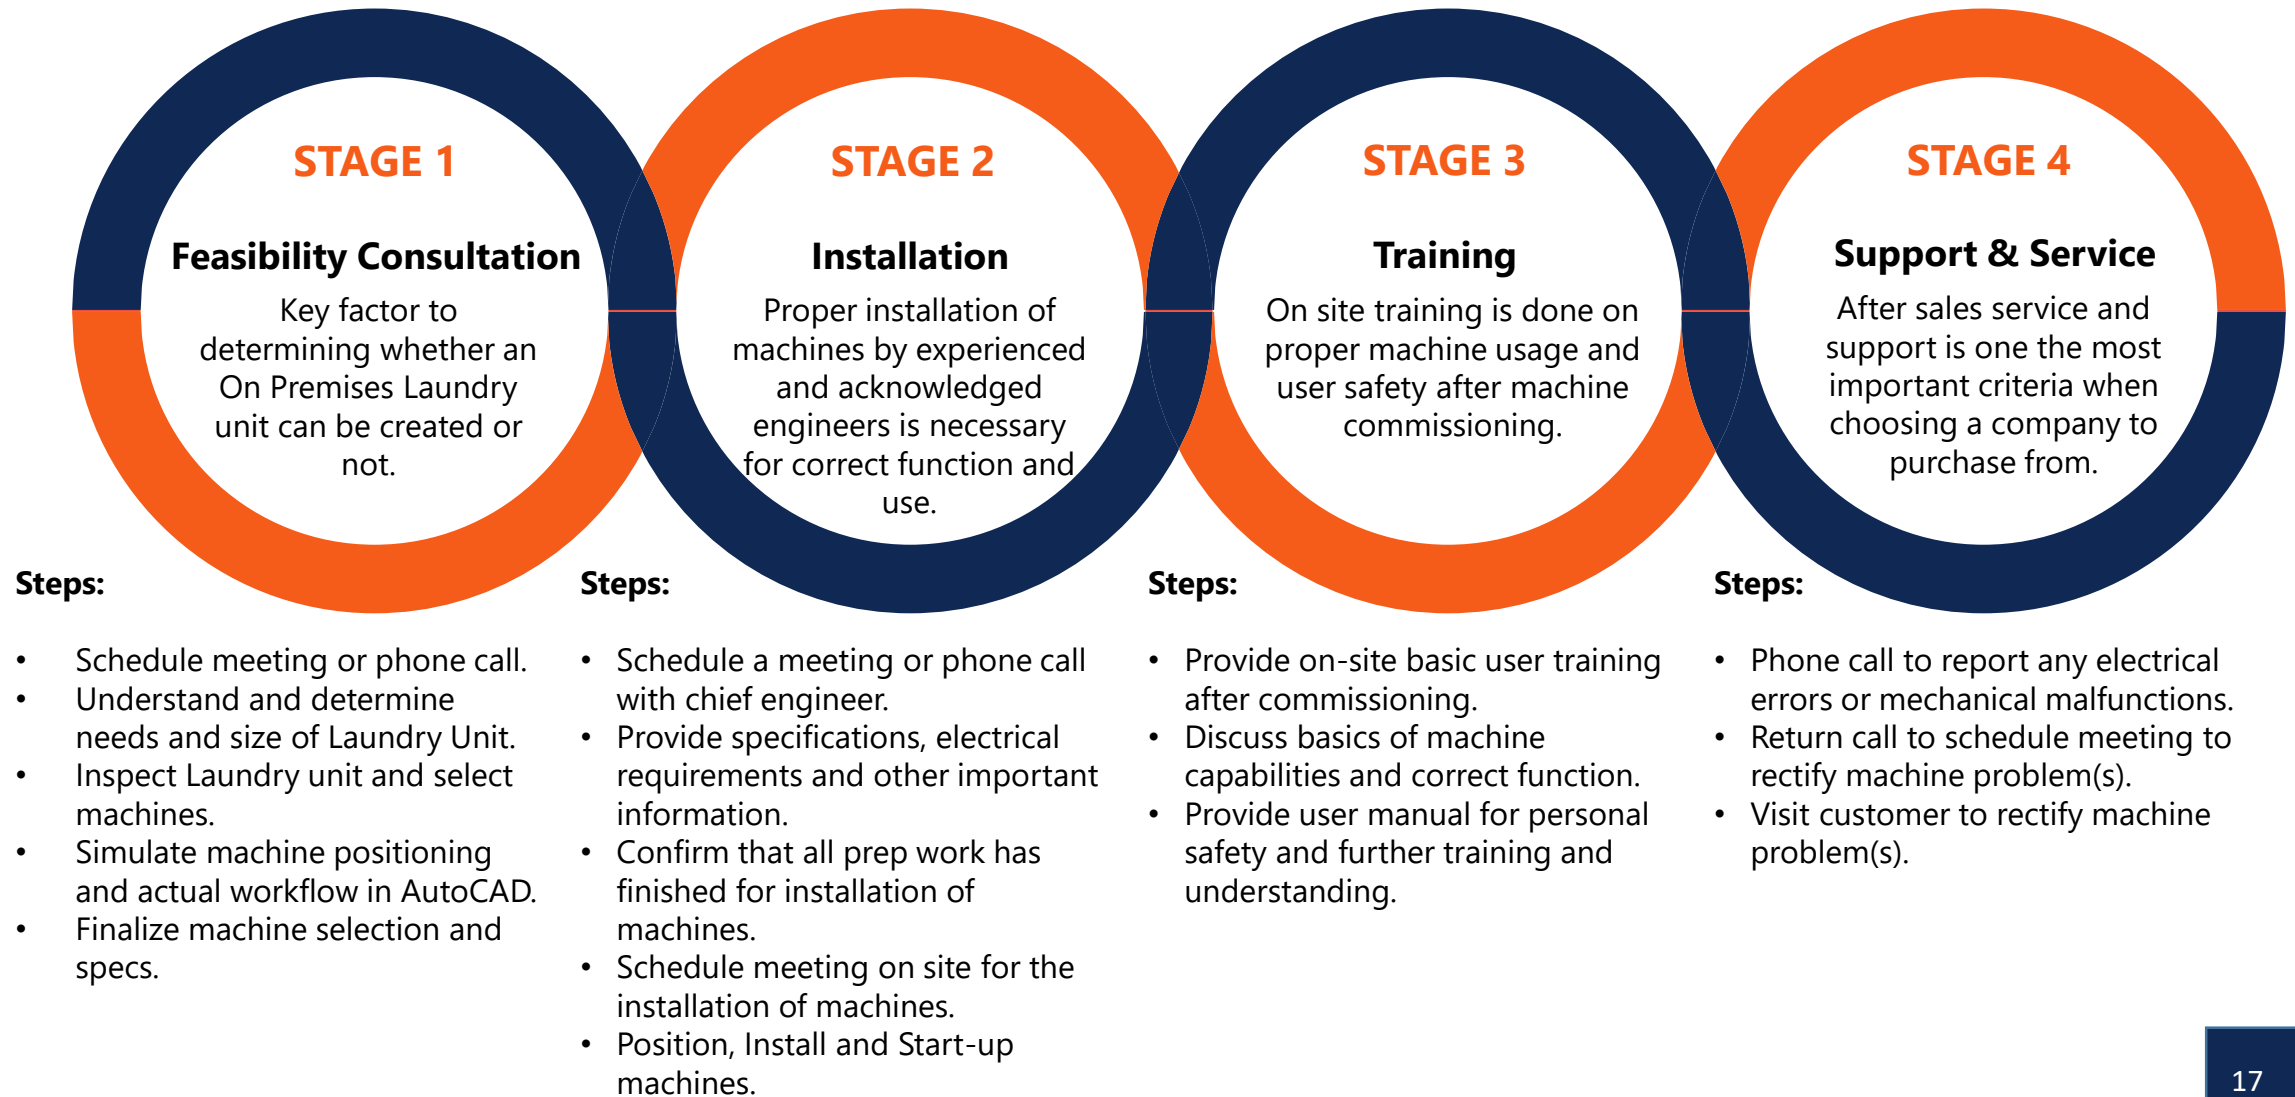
STAGE 1

Feasibility Consultation

Key factor to determining whether an On Premises Laundry unit can be created or not.

STAGE 2

Installation

Proper installation of machines by experienced and acknowledged engineers is necessary for correct function and use.

STAGE 3

Training

On site training is done on proper machine usage and user safety after machine commissioning.

STAGE 4

Support & Service

After sales service and support is one the most important criteria when choosing a company to purchase from.

Steps:

- Schedule meeting or phone call.
- Understand and determine needs and size of Laundry Unit.
- Inspect Laundry unit and select machines.
- Simulate machine positioning and actual workflow in AutoCAD.
- Finalize machine selection and specs.

Steps:

- Schedule a meeting or phone call with chief engineer.
- Provide specifications, electrical requirements and other important information.
- Confirm that all prep work has finished for installation of machines.
- Schedule meeting on site for the installation of machines.
- Position, Install and Start-up machines.

Steps:

- Provide on-site basic user training after commissioning.
- Discuss basics of machine capabilities and correct function.
- Provide user manual for personal safety and further training and understanding.

Steps:

- Phone call to report any electrical errors or mechanical malfunctions.
- Return call to schedule meeting to rectify machine problem(s).
- Visit customer to rectify machine problem(s).

17